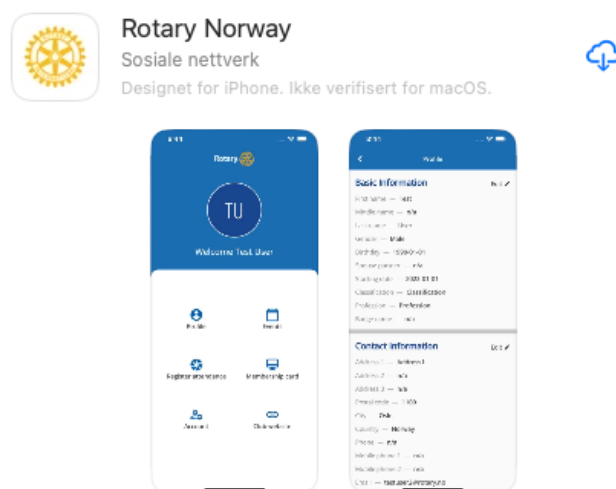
Rotary Norway
Sosiale nettverk
Designet for iPhone. Ikke verifisert for macOS.

Rotary
TU
Welcome Test User
Profile
Events
Register attendance
Membership card
Account
Club website

Profile
Basic information
Edit
Gender — Male
Classification — Classification
Profession — Profession
Contact information
Edit
Address 1 — Address 1
Address 2 — n/a
Address 3 — n/a
City — Oslo
Country — Norway
Phone — n/a
Mobile phone 1 — n/a
Mobile phone 2 — n/a
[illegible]